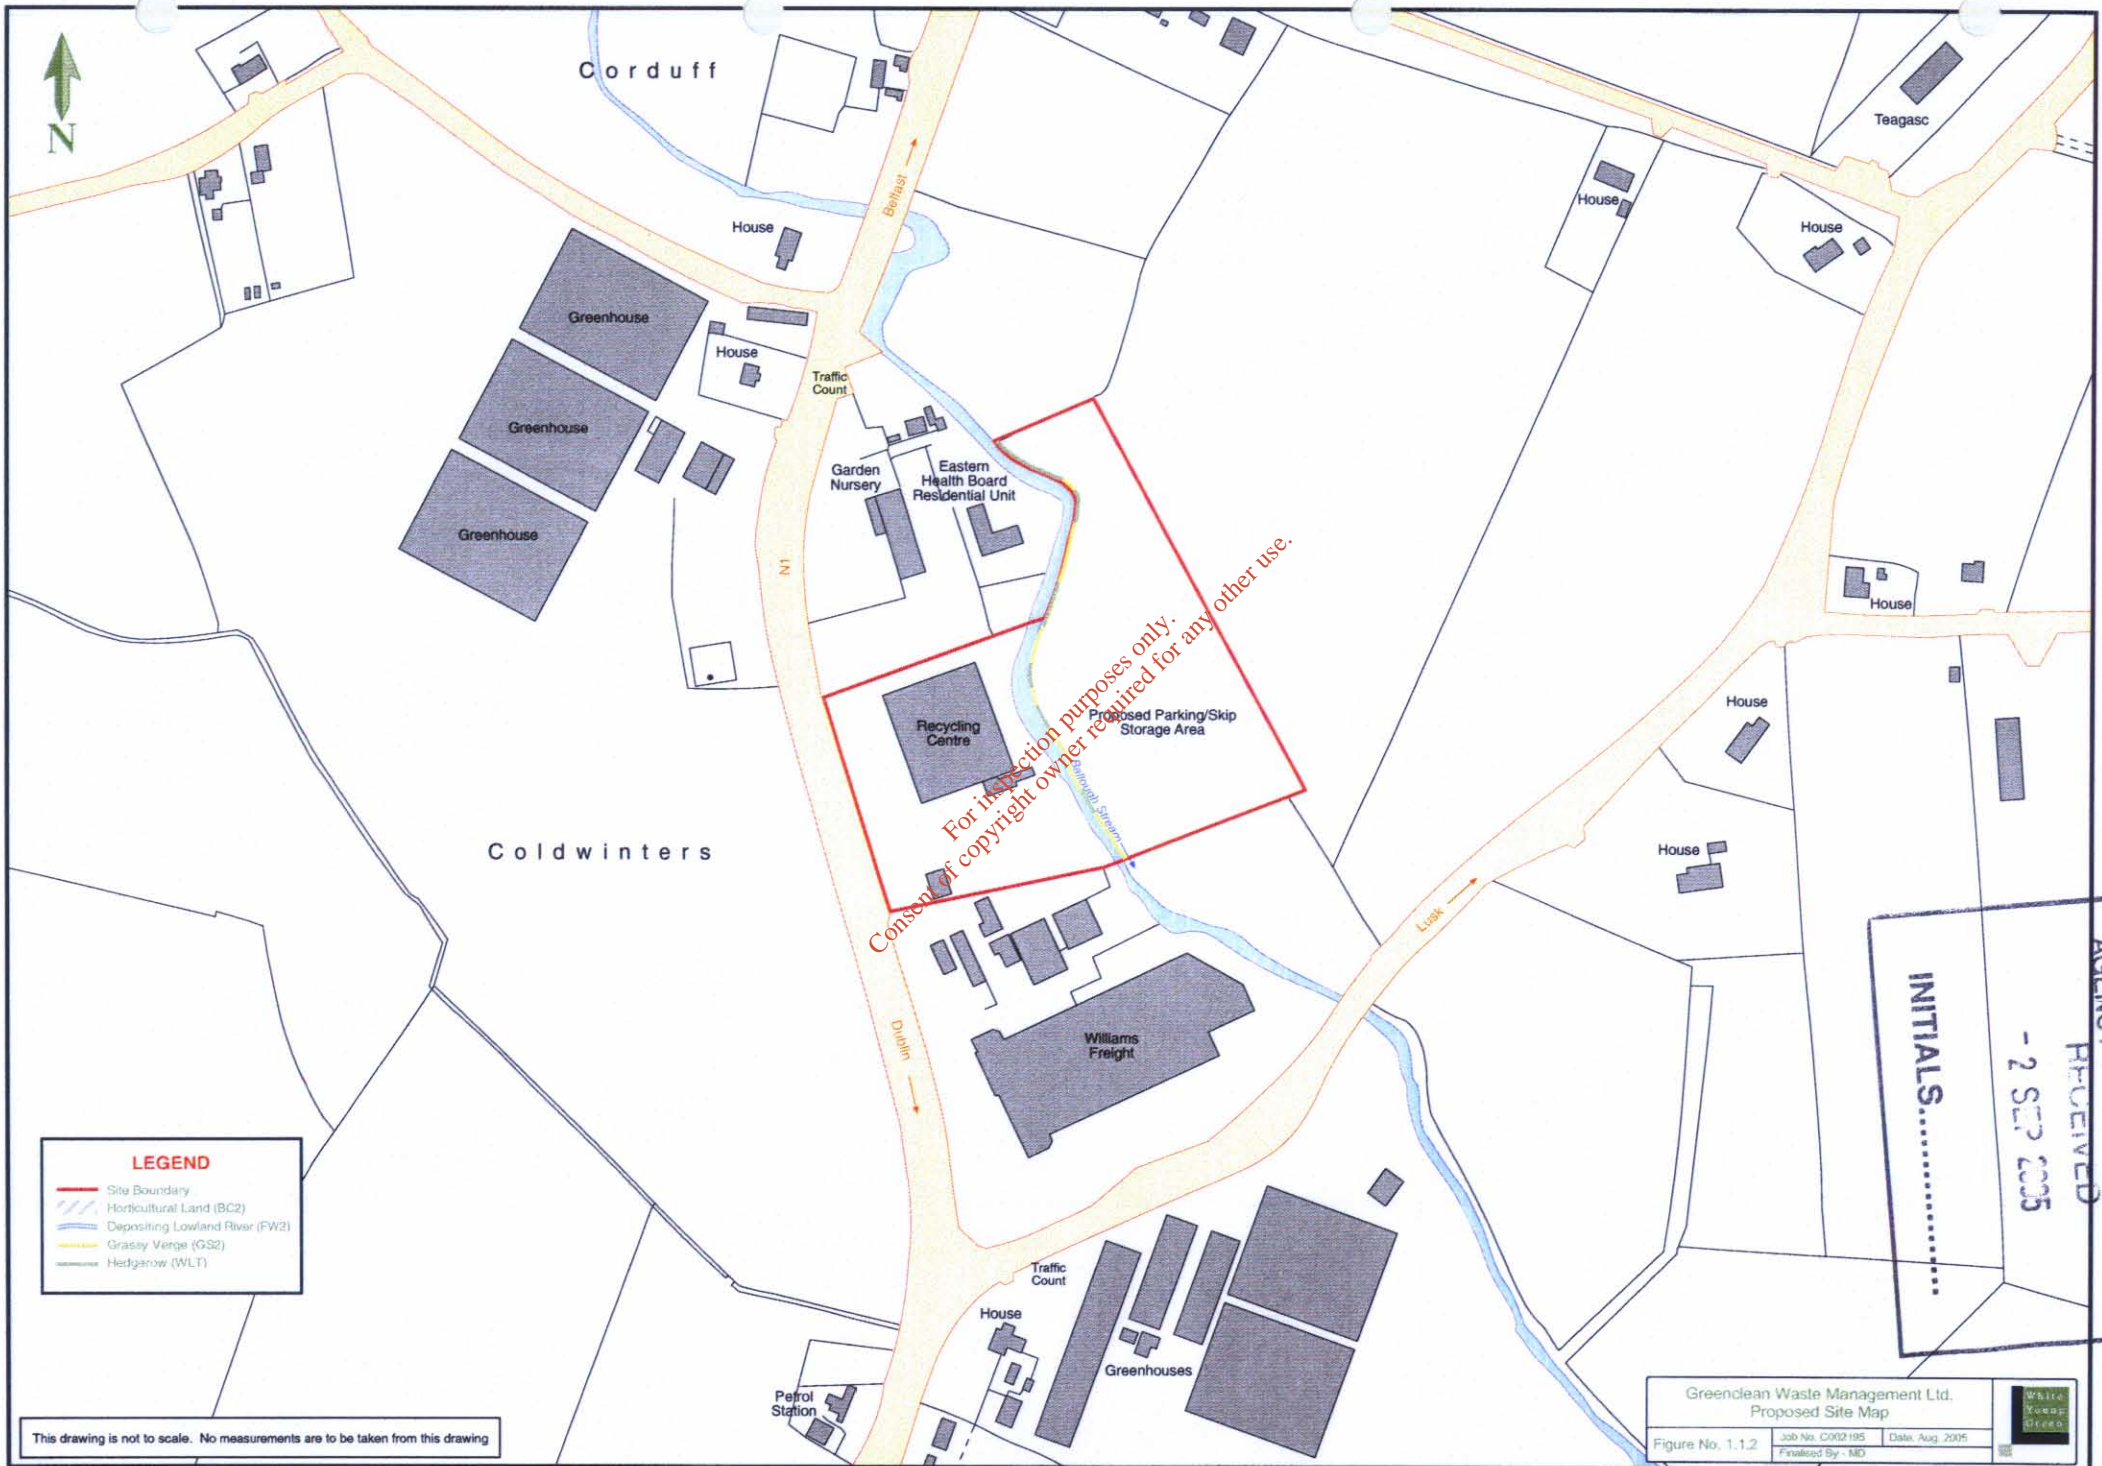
N

Corduff

House

Belfast

Teagasc

House

House

Greenhouse

House

Traffic Count

Greenhouse

Garden Nursery

Eastern Health Board Residential Unit

Greenhouse

N1

House

Recycling Centre

Proposed Parking/Skip Storage Area

House

For inspection purposes only.
Consent of copyright owner required for any other use.

Ballough Stream

House

Coldwinters

Lusk

Williams Freight

Dublin

INITIALS..........

- 2 SEP 2005

RECEIVED

LEGEND
Site Boundary
Horticultural Land (BC2)
Depositing Lowland River (FW2)
Grassy Verge (GS2)
Hedgerow (WL1)

Traffic Count

House

Greenhouses

Petrol Station

This drawing is not to scale. No measurements are to be taken from this drawing

Greenclean Waste Management Ltd.
Proposed Site Map

| Figure No. 1.1.2 | Job No. C002195 | Date. Aug. 2005 |
|---|---|---|
| | Finalised By - MD | |

White Young Green